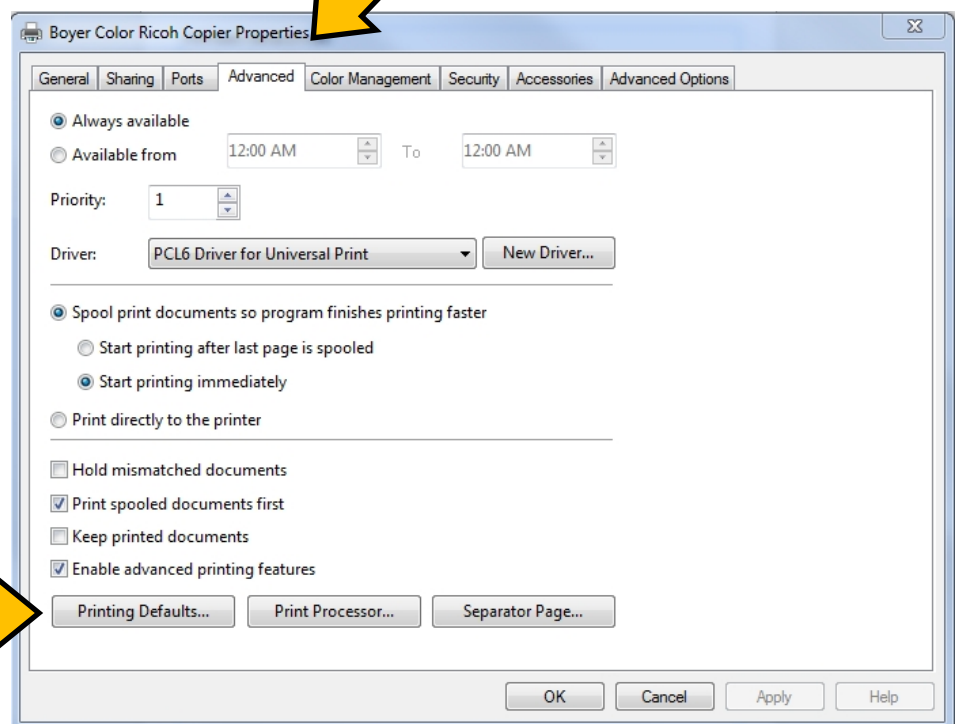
Boyer Color Ricoh Copier Properties

General | Sharing | Ports | Advanced | Color Management | Security | Accessories | Advanced Options

Always available
Available from 12:00 AM To 12:00 AM

Priority: 1

Driver: PCL6 Driver for Universal Print
New Driver...

Spool print documents so program finishes printing faster
Start printing after last page is spooled
Start printing immediately
Print directly to the printer

Hold mismatched documents
Print spooled documents first
Keep printed documents
Enable advanced printing features

Printing Defaults...
Print Processor...
Separator Page...

OK
Cancel
Apply
Help